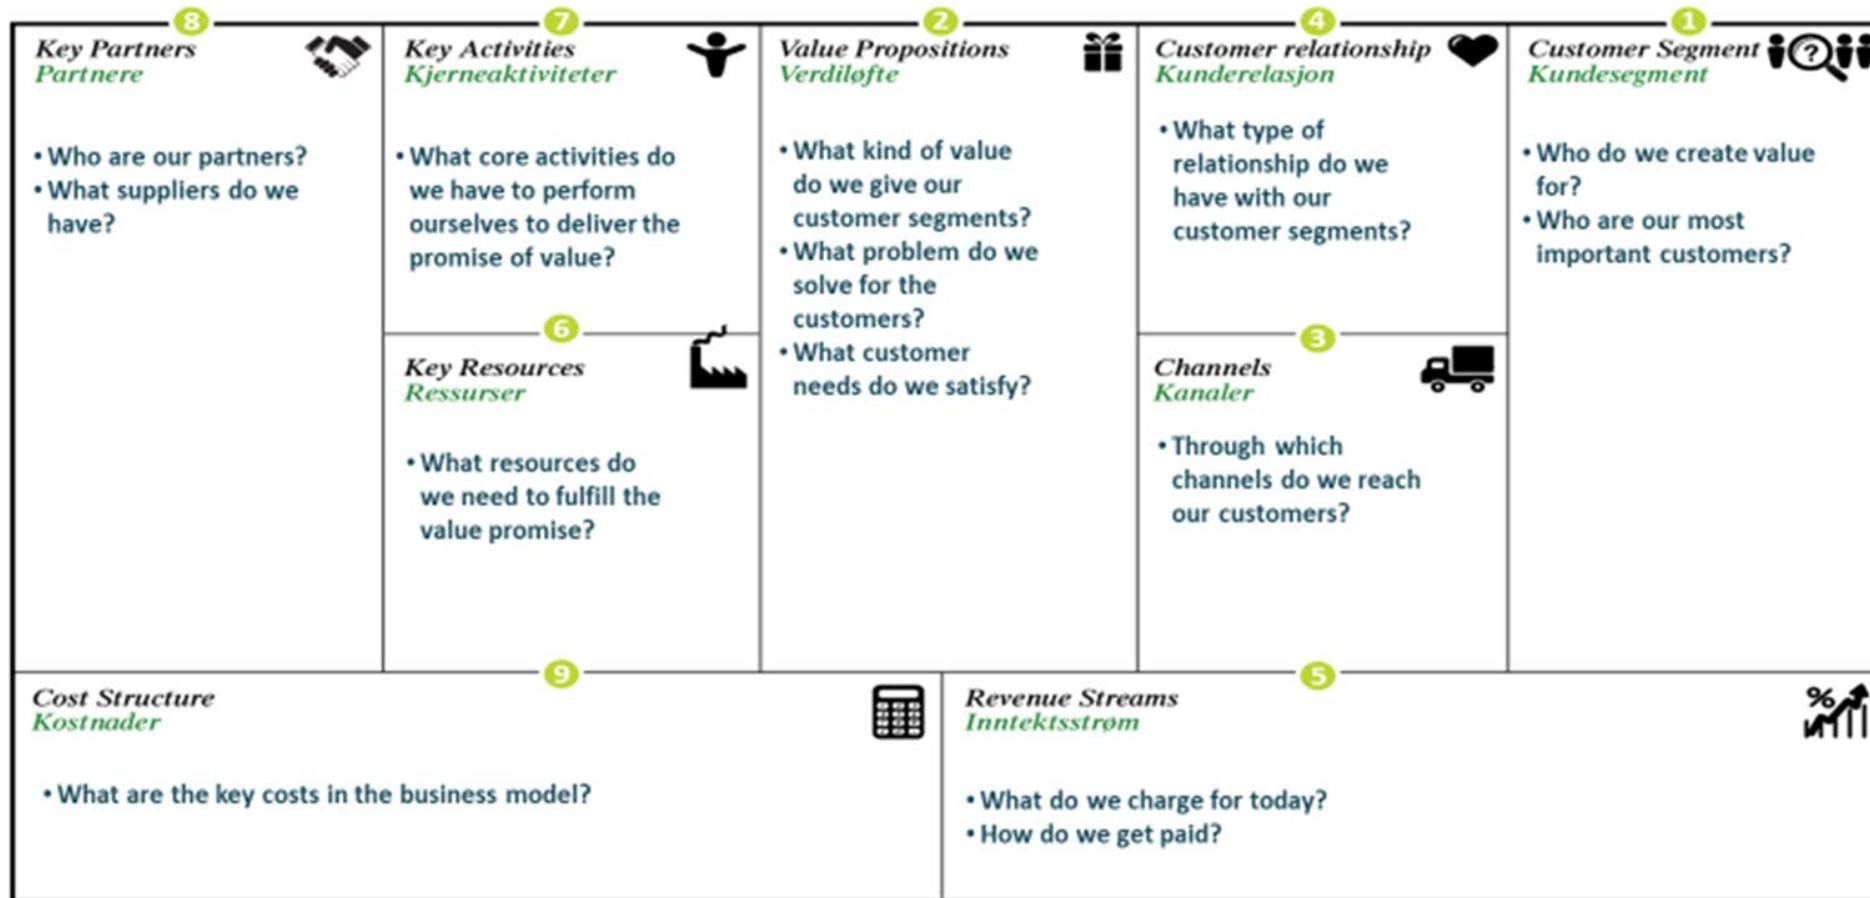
8
Key Partners
Partnere

• Who are our partners?
• What suppliers do we have?

7
Key Activities
Kjerneaktiviteter

• What core activities do we have to perform ourselves to deliver the promise of value?

6
Key Resources
Ressurser

• What resources do we need to fulfill the value promise?

2
Value Propositions
Verdiløfte

• What kind of value do we give our customer segments?
• What problem do we solve for the customers?
• What customer needs do we satisfy?

4
Customer relationship
Kunderelasjon

• What type of relationship do we have with our customer segments?

3
Channels
Kanaler

• Through which channels do we reach our customers?

1
Customer Segment
Kundesegment

• Who do we create value for?
• Who are our most important customers?

9
Cost Structure
Kostnader

• What are the key costs in the business model?

5
Revenue Streams
Inntektsstrøm

• What do we charge for today?
• How do we get paid?

%